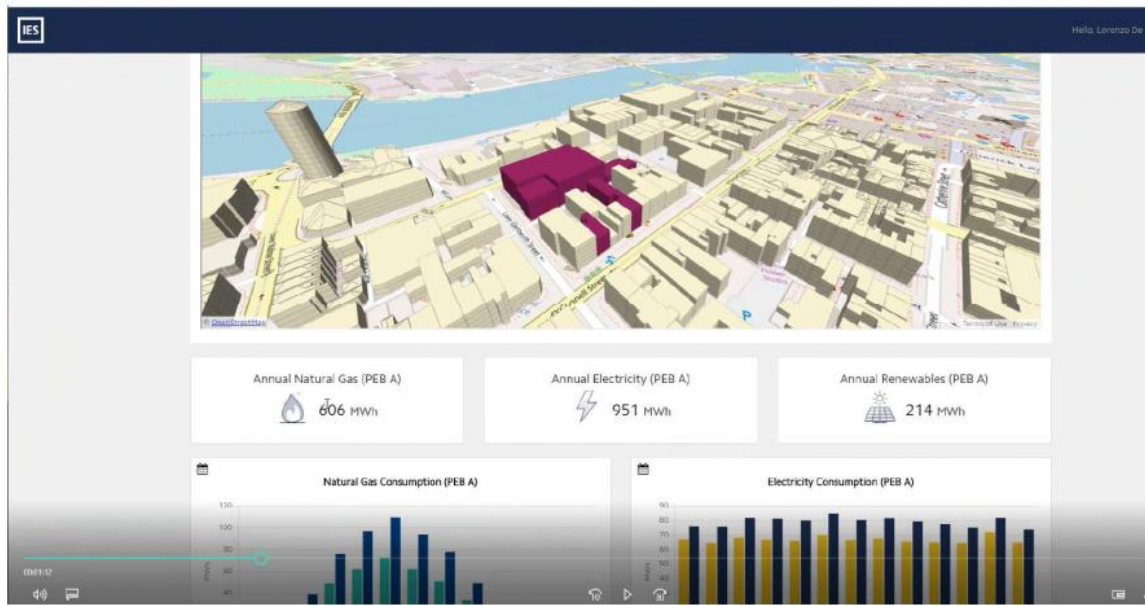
IES

Hello, Lorenzo De

© OpenStreetMap

Terms of Use | Privacy

Annual Natural Gas (PEB A)
606 MWh

Annual Electricity (PEB A)
951 MWh

Annual Renewables (PEB A)
214 MWh

Natural Gas Consumption (PEB A)

120
100
80
60
40

MWh

Electricity Consumption (PEB A)

90
80
70
60
50
40

MWh

00:01:17

10

30